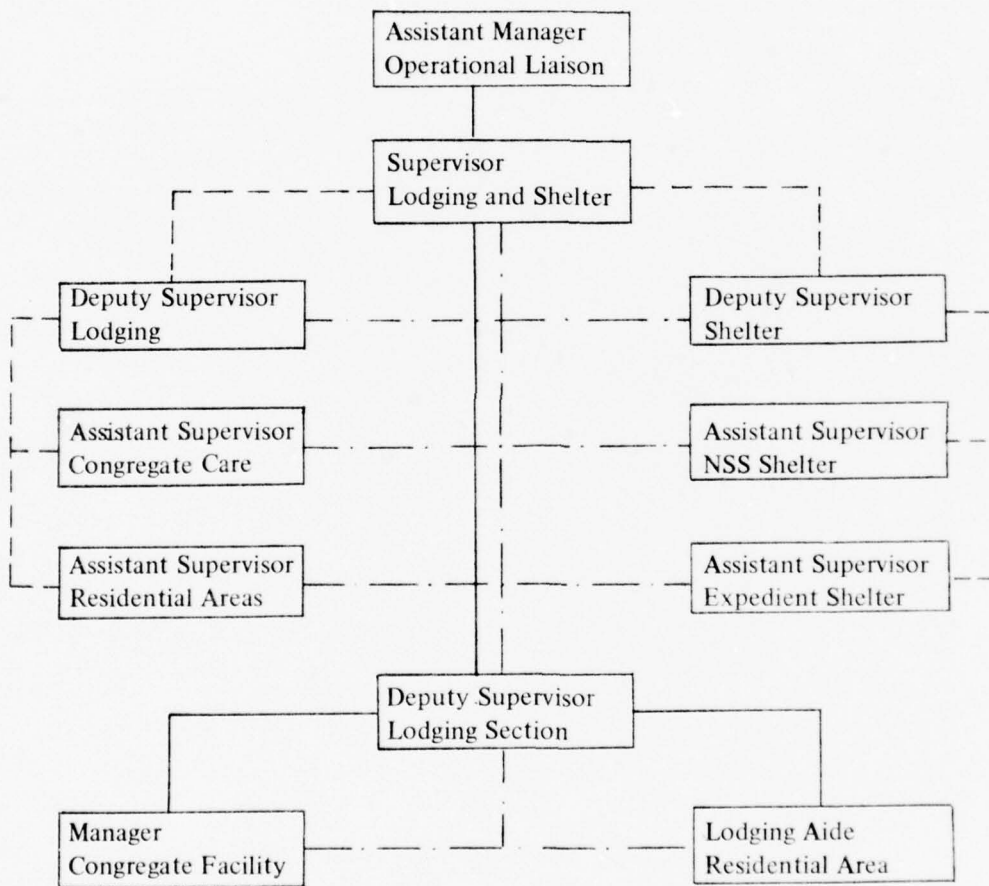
Assistant Manager
Operational Liaison

Supervisor
Lodging and Shelter

Deputy Supervisor
Lodging

Deputy Supervisor
Shelter

Assistant Supervisor
Congregate Care

Assistant Supervisor
NSS Shelter

Assistant Supervisor
Residential Areas

Assistant Supervisor
Expedient Shelter

Deputy Supervisor
Lodging Section

Manager
Congregate Facility

Lodging Aide
Residential Area